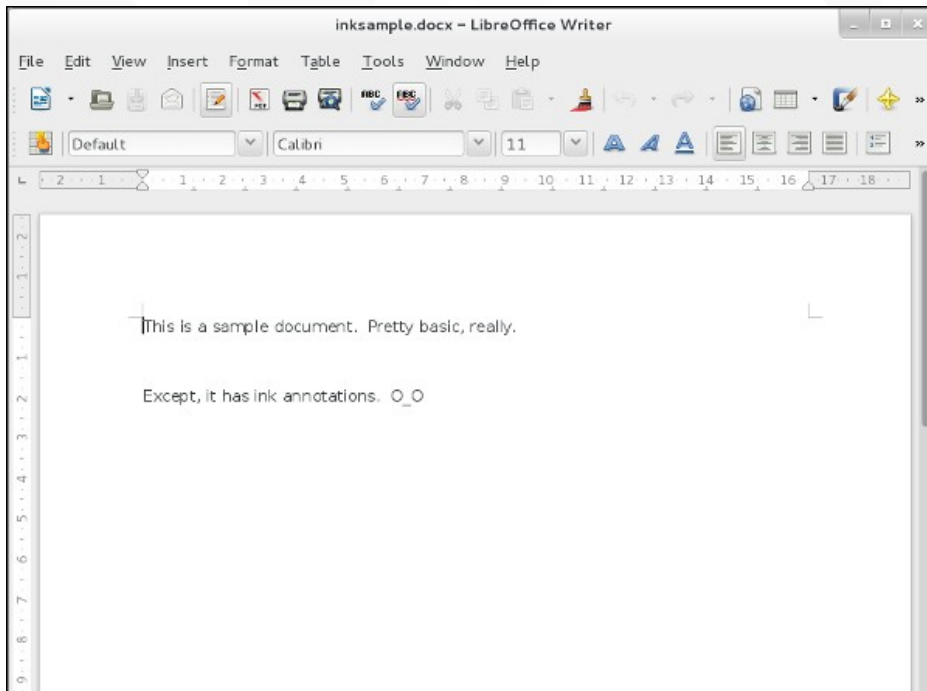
inksample.docx – LibreOffice Writer

File Edit View Insert Format Table Tools Window Help

Default
Calibri
11

2 1 1 2 3 4 5 6 7 8 9 10 11 12 13 14 15 16 17 18

This is a sample document. Pretty basic, really.

Except, it has ink annotations. O_O